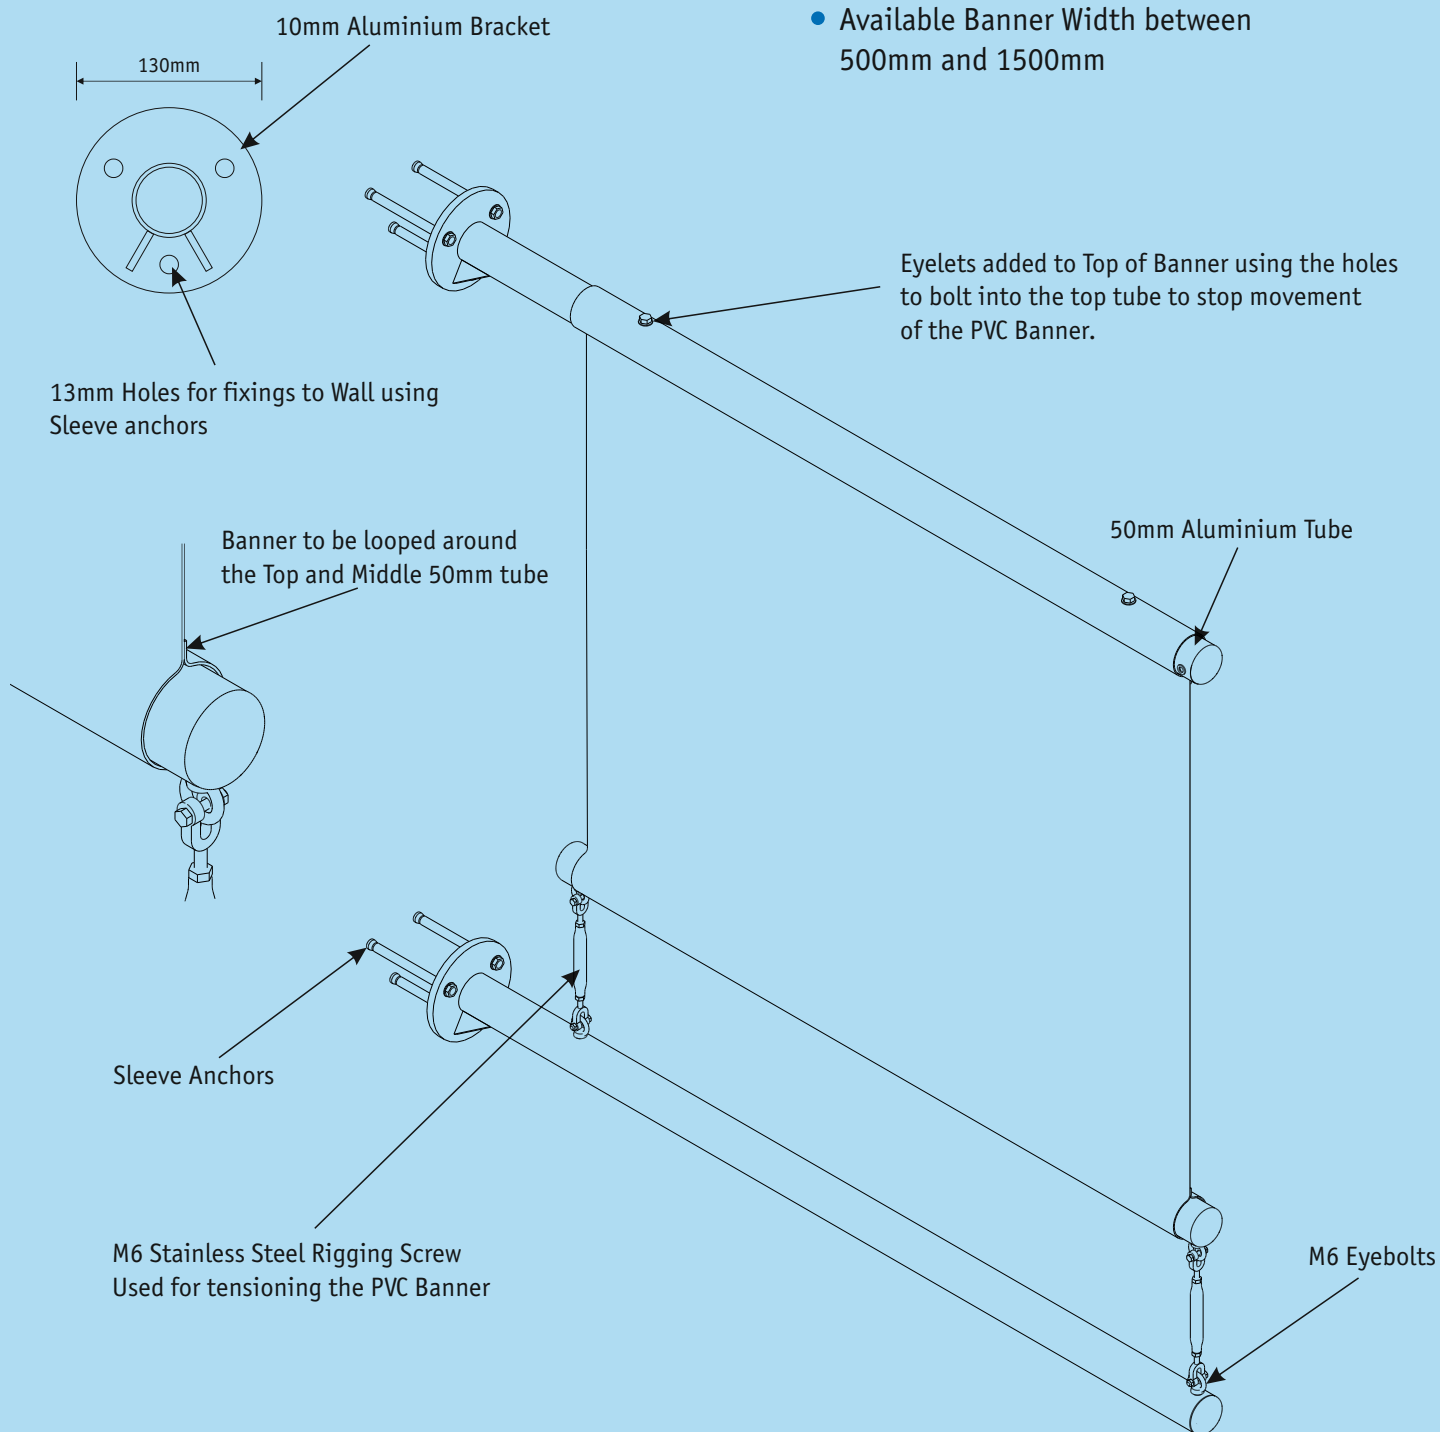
10mm Aluminium Bracket

130mm

• Available Banner Width between 500mm and 1500mm

Eyelets added to Top of Banner using the holes to bolt into the top tube to stop movement of the PVC Banner.

13mm Holes for fixings to Wall using Sleeve anchors

50mm Aluminium Tube

Banner to be looped around the Top and Middle 50mm tube

Sleeve Anchors

M6 Stainless Steel Rigging Screw Used for tensioning the PVC Banner

M6 Eyebolts